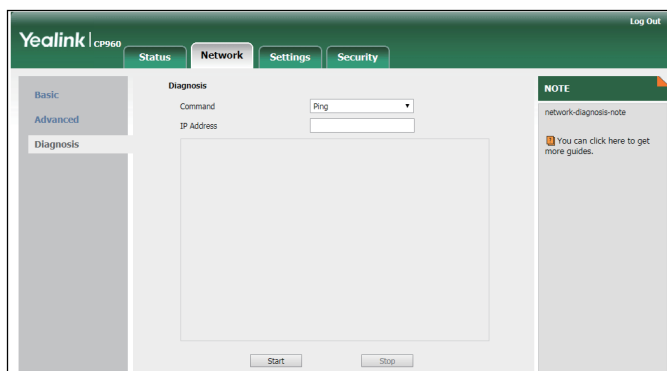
Log Out

Yealink | CP960

Status

Network

Settings

Security

Basic

Advanced

Diagnosis

Diagnosis

Command

Ping

IP Address

Start

Stop

NOTE

network-diagnosis-note

You can click here to get more guides.